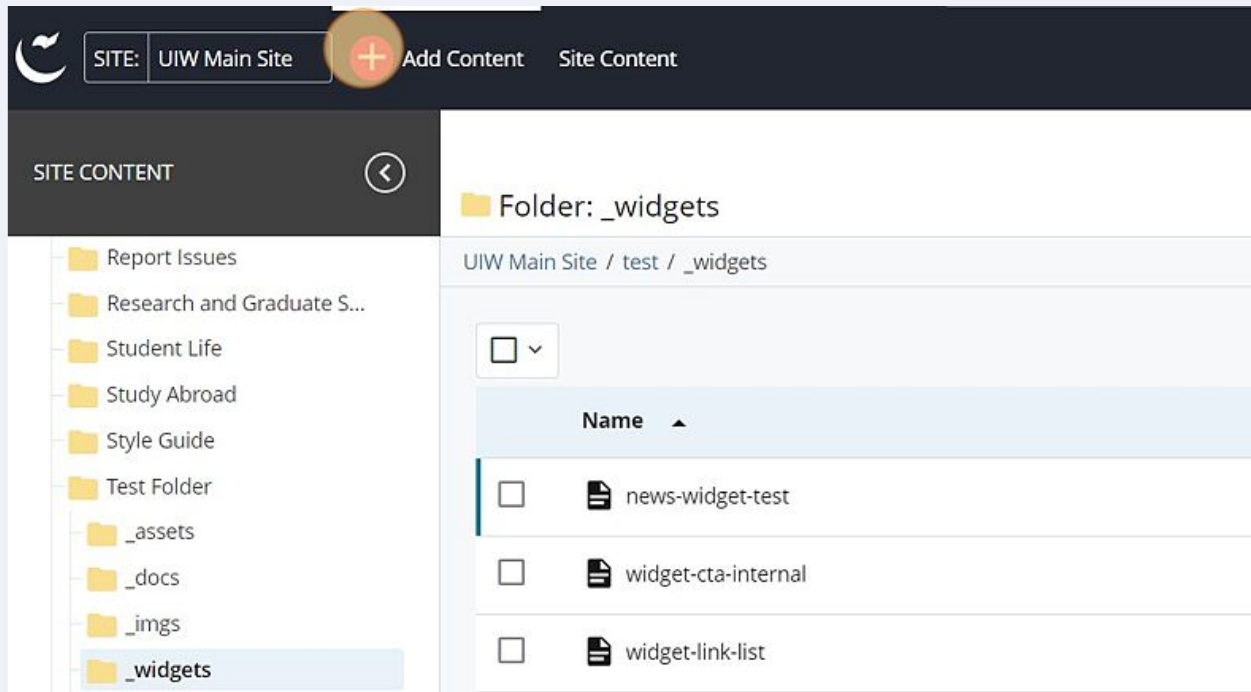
SITE: UIW Main Site
Add Content
Site Content

SITE CONTENT

Report Issues
Research and Graduate S...
Student Life
Study Abroad
Style Guide
Test Folder
_assets
_docs
_imgs
_widgets

Folder: _widgets

UIW Main Site / test / _widgets

| | Name ▲ |
|---|---|
| | news-widget-test |
| | widget-cta-internal |
| | widget-link-list |